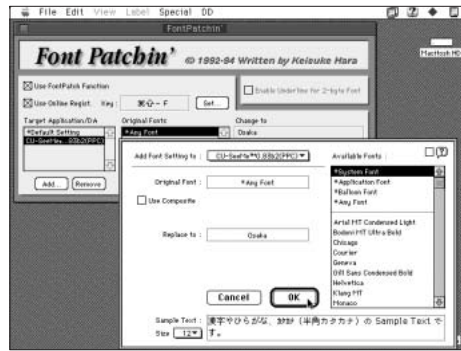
File Edit View Label Special DD

FontPatchin'

Font Patchin' © 1992-94 Written by Keisuke Hara

Macitosh HD

Use FontPatch Function

Use Online Regist. Key : ⌘② - F Set...

Enable Underline for 2-byte Font

Target Application/DA

*Default Setting

CU-SeeMe...0.8b2(PPC)

Original Fonts

*Any Font

Change to

Osaka

Add... Remove

Add Font Setting to : CU-SeeMe*0.8b2(PPC) ▼

Available Fonts :

Original Font : *Any Font

Use Composite

Replace to : Osaka

*System Font
*Application Font
*Balloon Font
*Any Font
Arial MT Condensed Light
Bodoni MT Ultra Bold
Chicago
Courier
Geneva
Gill Sans Condensed Bold
Helvetica
Klang MT
Monaco

Cancel OK

Sample Text : 漢字やひらがな、ｶﾀｶﾅ（半角カタカナ）の Sample Text です。

Size 12 ▼